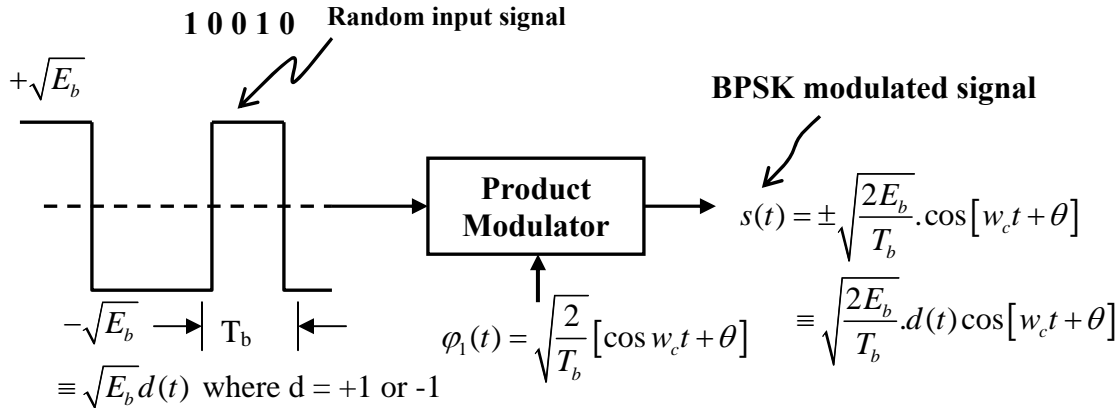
1 0 0 1 0

Random input signal

$+\sqrt{E_b}$

BPSK modulated signal

Product Modulator

$s(t) = \pm\sqrt{\frac{2E_b}{T_b}}.\cos\left[w_c t + \theta\right]$

$\equiv \sqrt{\frac{2E_b}{T_b}}.d(t)\cos\left[w_c t + \theta\right]$

$-\sqrt{E_b}$ T$_b$

$\varphi_1(t) = \sqrt{\frac{2}{T_b}}\left[\cos w_c t + \theta\right]$

$\equiv \sqrt{E_b}d(t)$ where d = +1 or -1